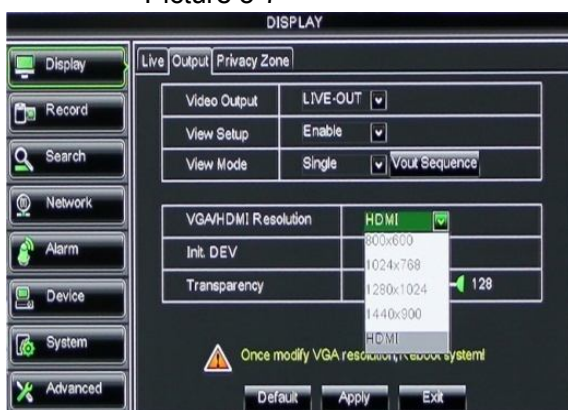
Picture 3-7

DISPLAY

Display

Record

Search

Network

Alarm

Device

System

Advanced

Live | Output | Privacy Zone

| Video Output | LIVE-OUT |
|---|---|
| View Setup | Enable |
| View Mode | Single · Vout Sequence |

| VGA/HDMI Resolution | HDMI |
|---|---|
| Init. DEV | |
| Transparency | 128 |

800x600
1024x768
1280x1024
1440x900
HDMI

Once modify VGA resolution, Reboot system!

Default | Apply | Exit